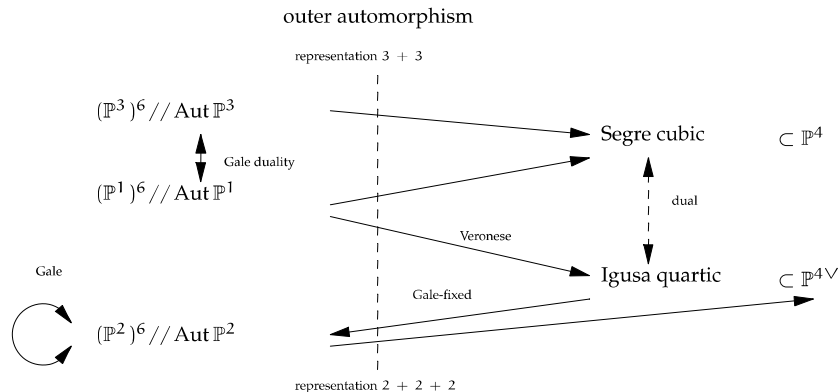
outer automorphism

representation 3 + 3

$(\mathbb{P}^3)^6 // \mathrm{Aut}\, \mathbb{P}^3$

Segre cubic

$\subset \mathbb{P}^4$

Gale duality

$(\mathbb{P}^1)^6 // \mathrm{Aut}\, \mathbb{P}^1$

dual

Veronese

Gale

Igusa quartic

$\subset \mathbb{P}^{4\vee}$

Gale-fixed

$(\mathbb{P}^2)^6 // \mathrm{Aut}\, \mathbb{P}^2$

representation 2 + 2 + 2